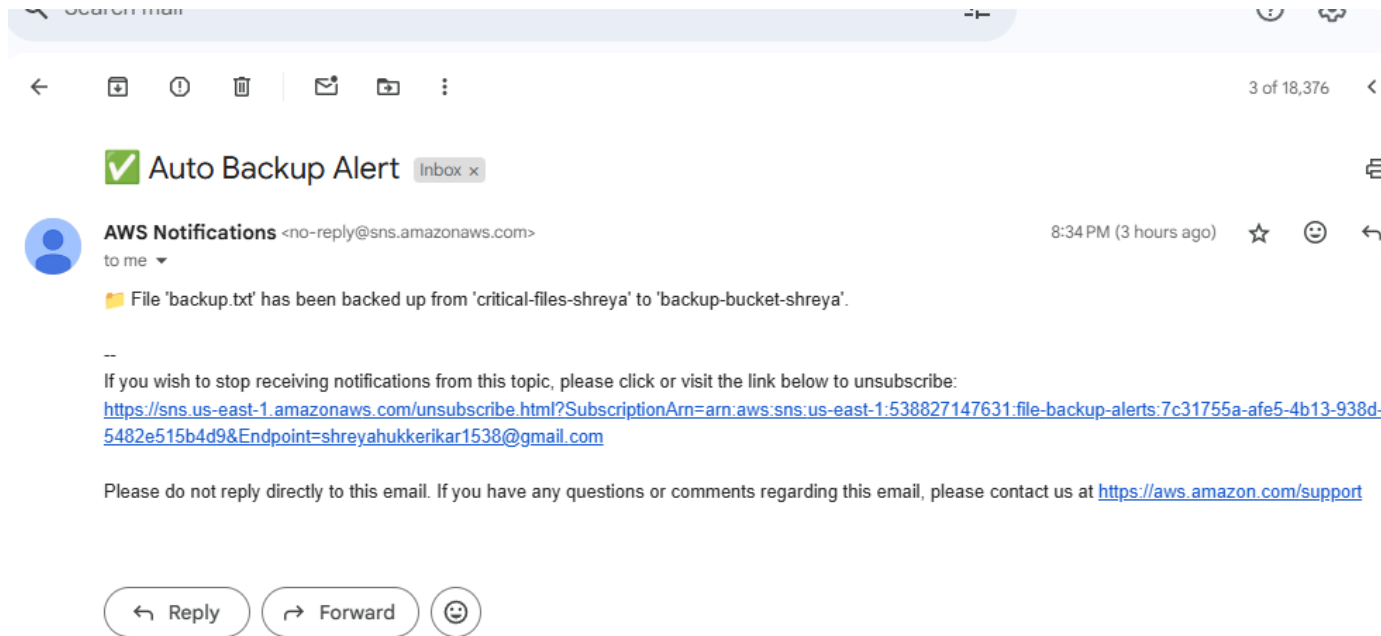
Search mail

3 of 18,376

✅ Auto Backup Alert Inbox ×

AWS Notifications <no-reply@sns.amazonaws.com>
to me

8:34 PM (3 hours ago)

📁 File 'backup.txt' has been backed up from 'critical-files-shreya' to 'backup-bucket-shreya'.

--
If you wish to stop receiving notifications from this topic, please click or visit the link below to unsubscribe:
https://sns.us-east-1.amazonaws.com/unsubscribe.html?SubscriptionArn=arn:aws:sns:us-east-1:538827147631:file-backup-alerts:7c31755a-afe5-4b13-938d-5482e515b4d9&Endpoint=shreyahukkerikar1538@gmail.com

Please do not reply directly to this email. If you have any questions or comments regarding this email, please contact us at https://aws.amazon.com/support

Reply
Forward